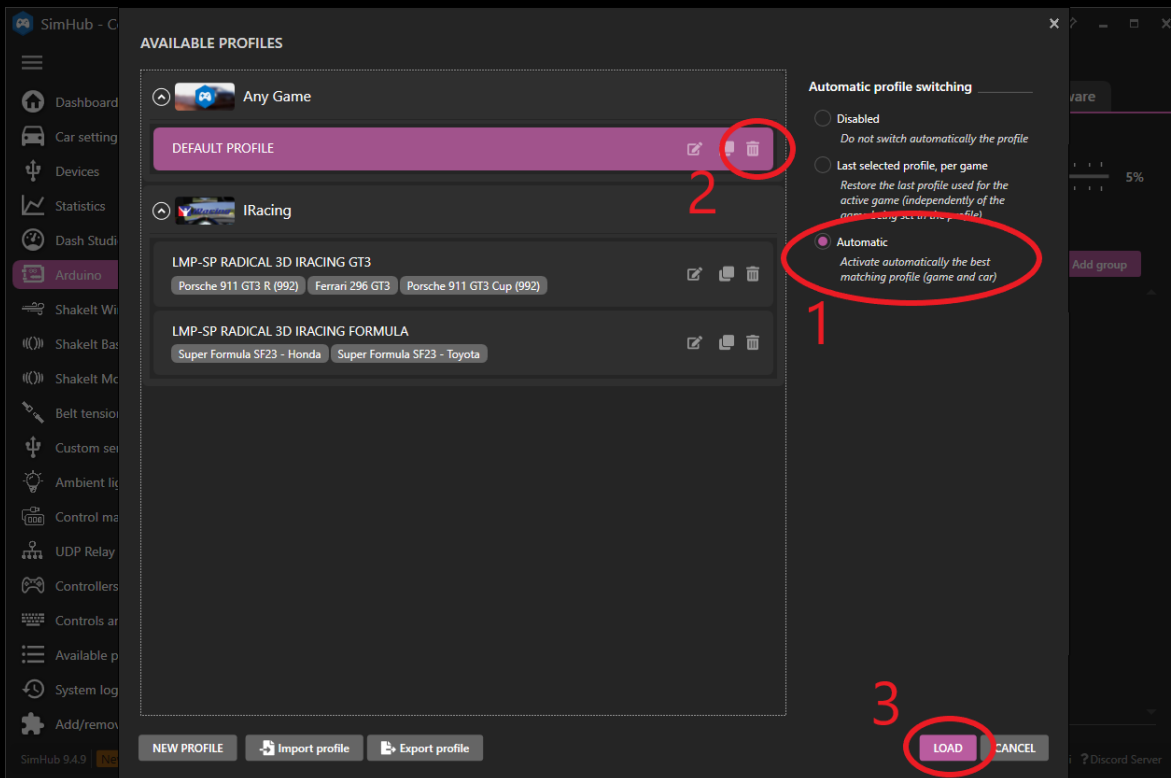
SimHub - C

Dashboard
Car setting
Devices
Statistics
Dash Studi
Arduino
ShakeIt Wi
ShakeIt Bas
ShakeIt Mo
Belt tension
Custom ser
Ambient lig
Control ma
UDP Relay
Controllers
Controls ar
Available p
System log
Add/remov

SimHub 9.4.9

AVAILABLE PROFILES

Any Game

DEFAULT PROFILE

2

IRacing

LMP-SP RADICAL 3D IRACING GT3

Porsche 911 GT3 R (992) | Ferrari 296 GT3 | Porsche 911 GT3 Cup (992)

LMP-SP RADICAL 3D IRACING FORMULA

Super Formula SF23 - Honda | Super Formula SF23 - Toyota

Automatic profile switching

Disabled
Do not switch automatically the profile

Last selected profile, per game
Restore the last profile used for the active game (independently of the game being set in the profile)

Automatic
Activate automatically the best matching profile (game and car)

1

ware

5%

Add group

3

NEW PROFILE | Import profile | Export profile

LOAD | CANCEL

Discord Server